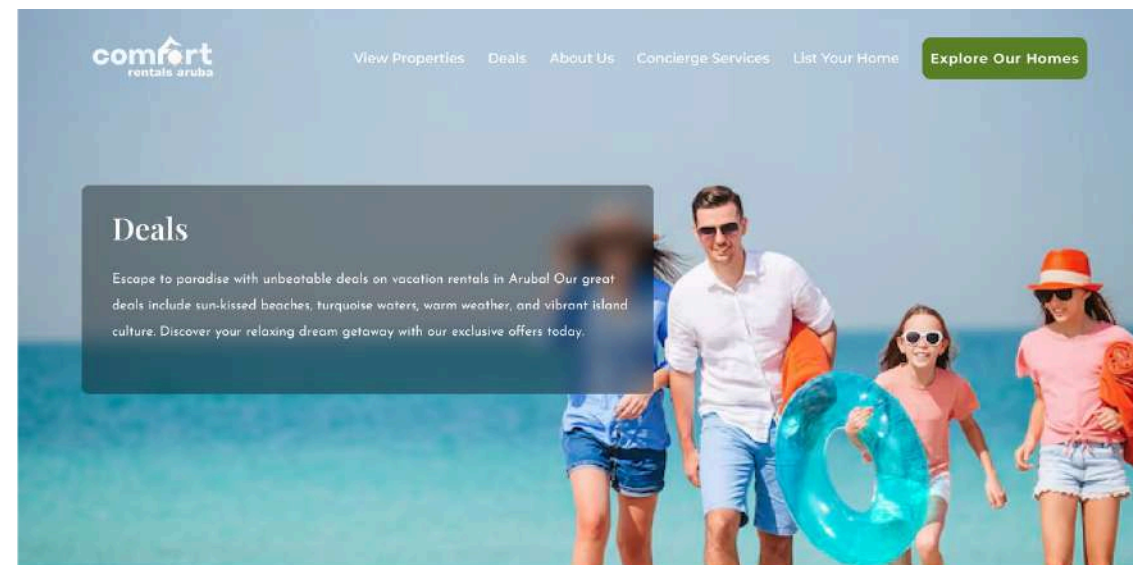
comfort
rentals aruba

View Properties Deals About Us Concierge Services List Your Home Explore Our Homes

Deals

Escape to paradise with unbeatable deals on vacation rentals in Aruba! Our great deals include sun-kissed beaches, turquoise waters, warm weather, and vibrant island culture. Discover your relaxing dream getaway with our exclusive offers today.